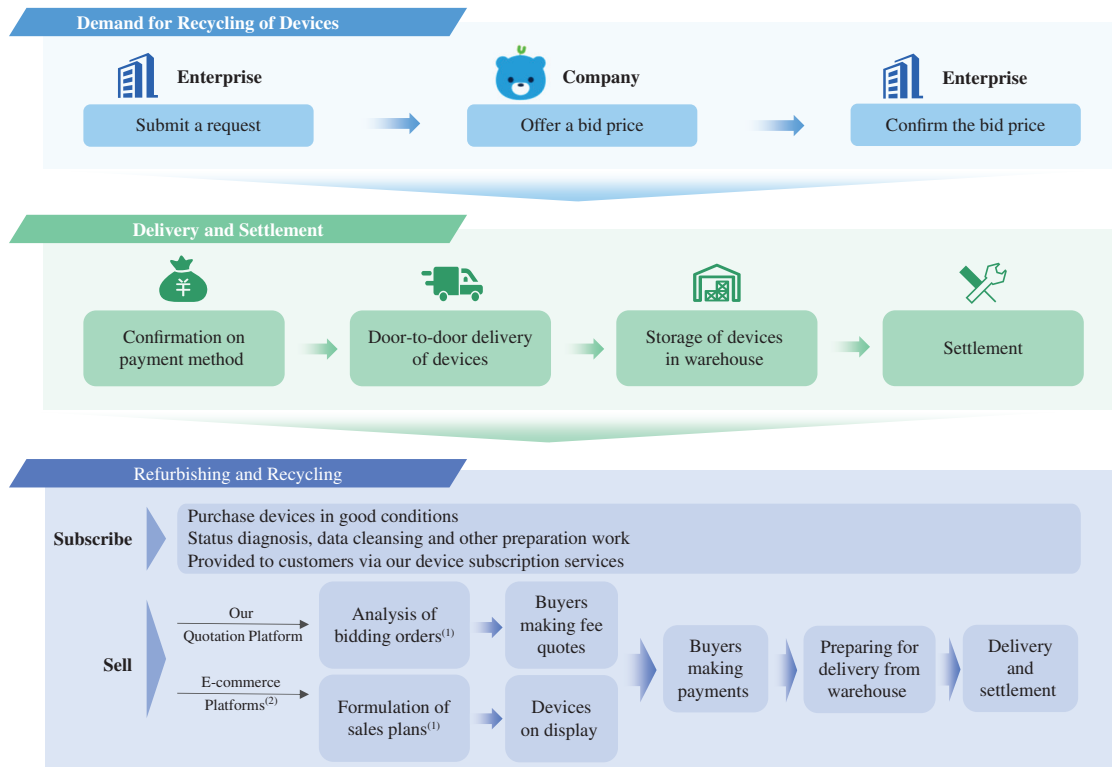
Demand for Recycling of Devices

Enterprise
Submit a request

Company
Offer a bid price

Enterprise
Confirm the bid price

Delivery and Settlement

¥

Confirmation on payment method

Door-to-door delivery of devices

Storage of devices in warehouse

Settlement

Refurbishing and Recycling

Subscribe

Purchase devices in good conditions
Status diagnosis, data cleansing and other preparation work
Provided to customers via our device subscription services

Sell

Our Quotation Platform

E-commerce Platforms$^{(2)}$

Analysis of bidding orders$^{(1)}$

Buyers making fee quotes

Formulation of sales plans$^{(1)}$

Devices on display

Buyers making payments

Preparing for delivery from warehouse

Delivery and settlement